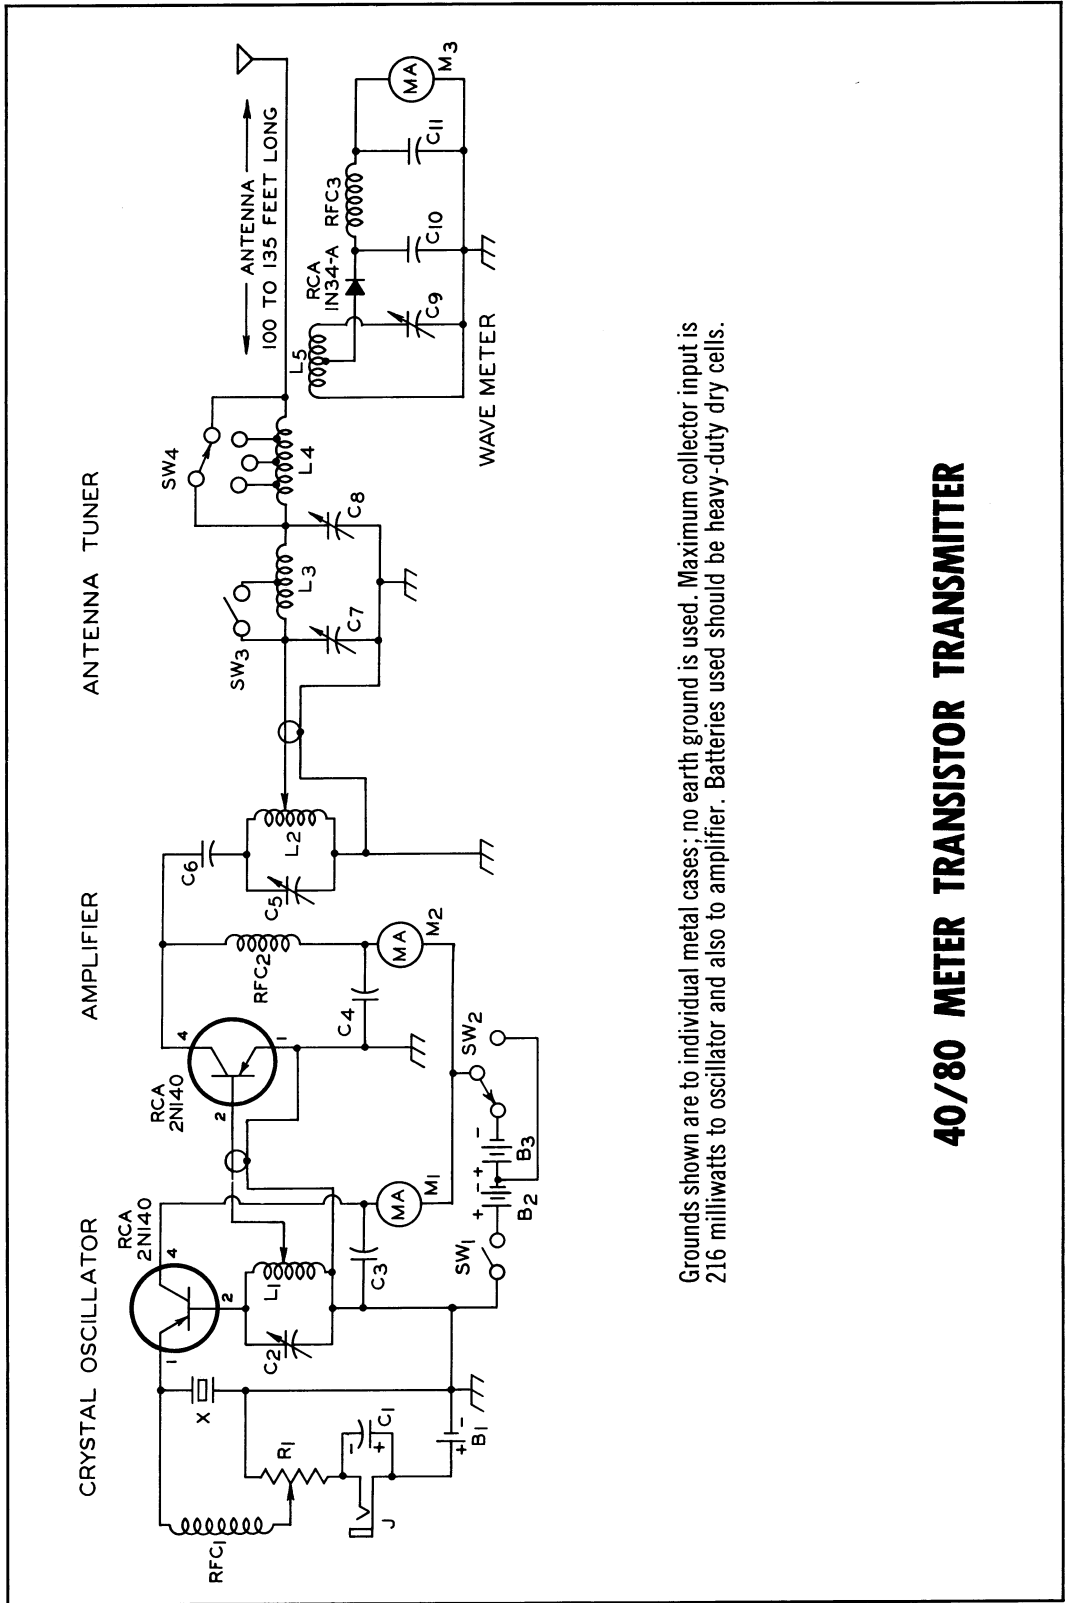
CRYSTAL OSCILLATOR

AMPLIFIER

ANTENNA TUNER

ANTENNA
100 TO 135 FEET LONG

RCA
2N140

RCA
2N140

RCA
1N34-A

RFC1

R1

J

C1

B1

X

C2

L1

C3

MA M1

SW1

B2

B3

SW2

MA M2

C4

RFC2

C5

C6

L2

SW3

L3

C7

C8

SW4

L4

L5

C9

C10

RFC3

C11

MA M3

WAVE METER

1

2

4

2

4

1

Grounds shown are to individual metal cases; no earth ground is used. Maximum collector input is 216 milliwatts to oscillator and also to amplifier. Batteries used should be heavy-duty dry cells.

40/80 METER TRANSISTOR TRANSMITTER